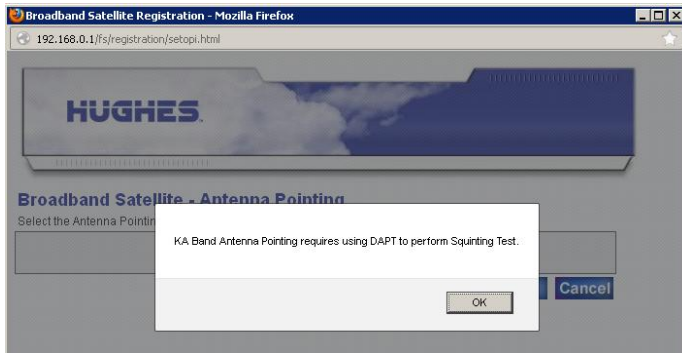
Broadband Satellite Registration - Mozilla Firefox

192.168.0.1/fs/registration/setopi.html

HUGHES.

Broadband Satellite - Antenna Pointing

Select the Antenna Pointin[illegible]

KA Band Antenna Pointing requires using DAPT to perform Squinting Test.

OK

Cancel